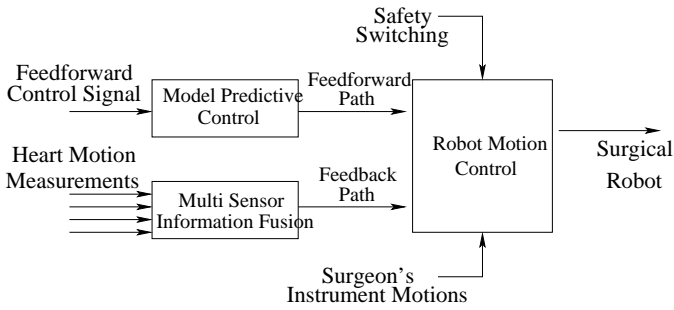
Safety Switching

Feedforward Control Signal

Model Predictive Control

Feedforward Path

Heart Motion Measurements

Multi Sensor Information Fusion

Feedback Path

Robot Motion Control

Surgical Robot

Surgeon's Instrument Motions